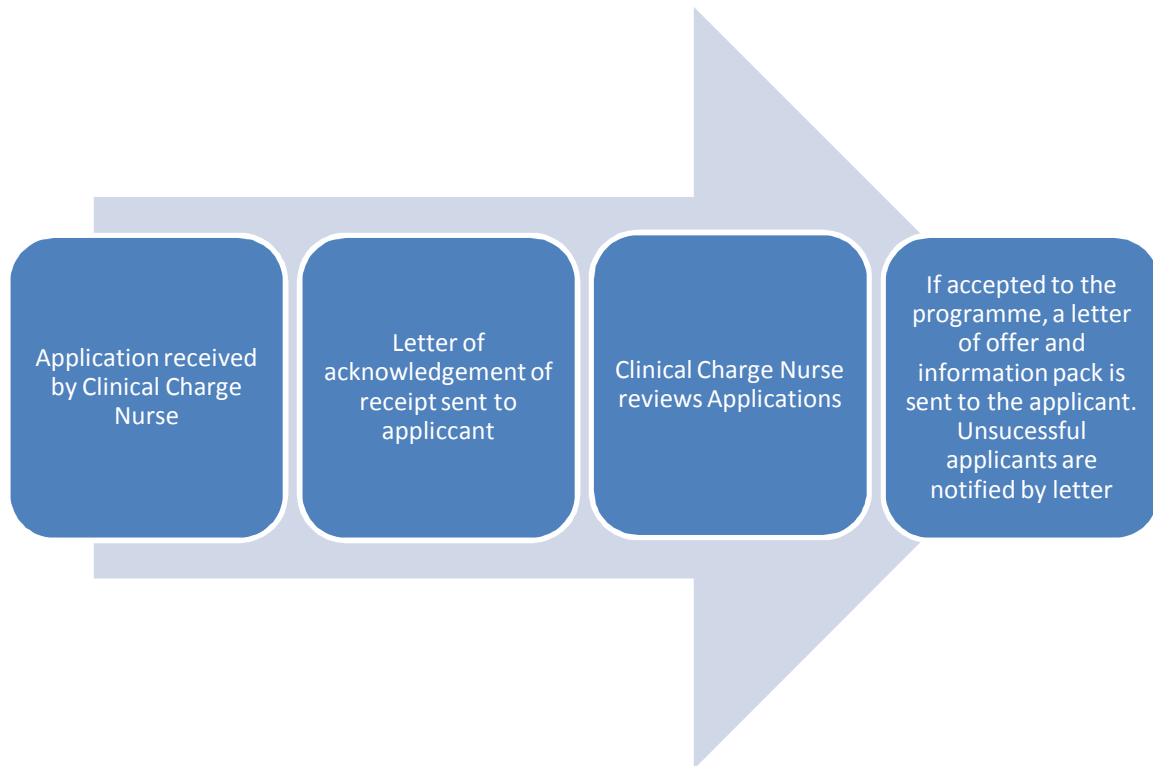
Application received by Clinical Charge Nurse

Letter of acknowledgement of receipt sent to appliccant

Clinical Charge Nurse reviews Applications

If accepted to the programme, a letter of offer and information pack is sent to the applicant. Unsucessful applicants are notified by letter